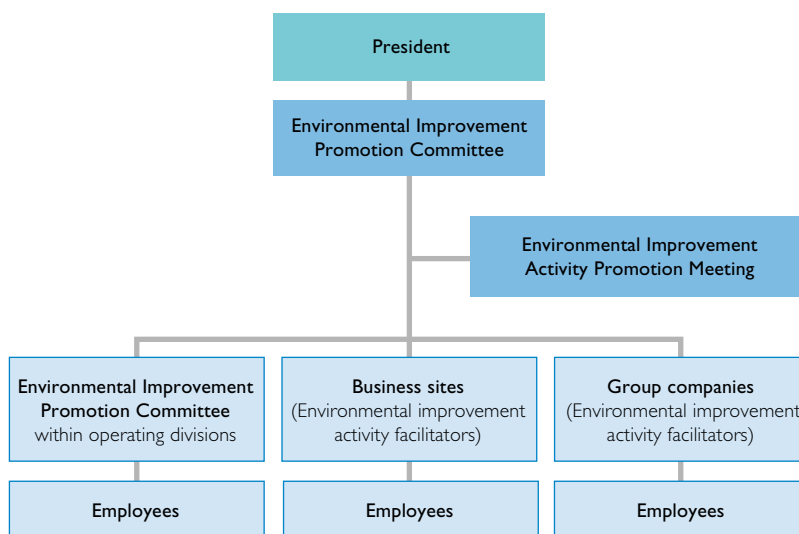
President

Environmental Improvement Promotion Committee

Environmental Improvement Activity Promotion Meeting

Environmental Improvement Promotion Committee within operating divisions

Business sites (Environmental improvement activity facilitators)

Group companies (Environmental improvement activity facilitators)

Employees

Employees

Employees